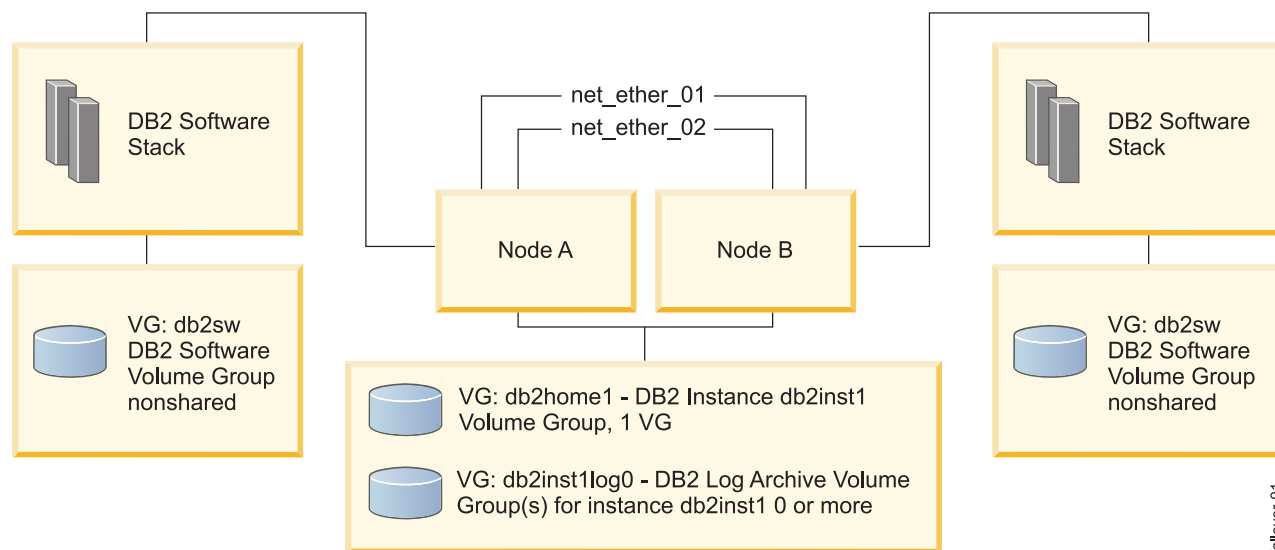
DB2 Software Stack

VG: db2sw
DB2 Software Volume Group nonshared

net_ether_01

net_ether_02

Node A

Node B

VG: db2home1 - DB2 Instance db2inst1 Volume Group, 1 VG

VG: db2inst1log0 - DB2 Log Archive Volume Group(s) for instance db2inst1 0 or more

DB2 Software Stack

VG: db2sw
DB2 Software Volume Group nonshared

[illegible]